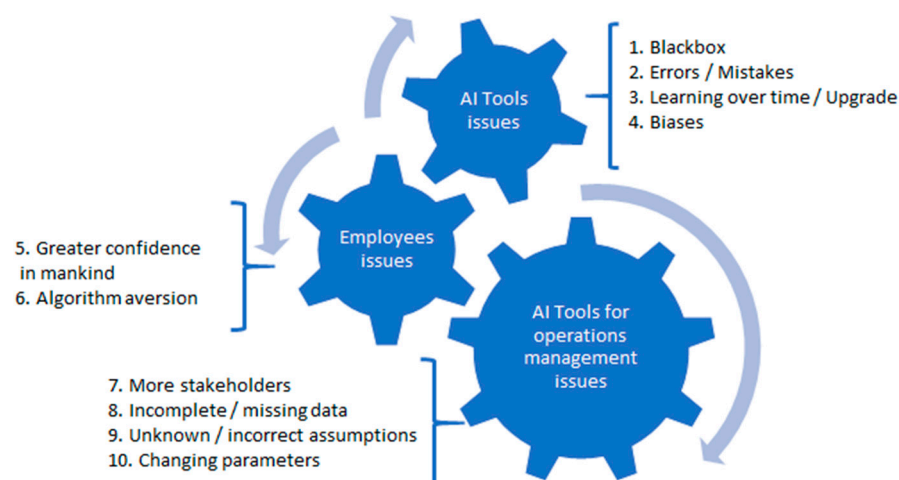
AI Tools issues

1. Blackbox
2. Errors / Mistakes
3. Learning over time / Upgrade
4. Biases

Employees issues

5. Greater confidence in mankind
6. Algorithm aversion

AI Tools for operations management issues

7. More stakeholders
8. Incomplete / missing data
9. Unknown / incorrect assumptions
10. Changing parameters